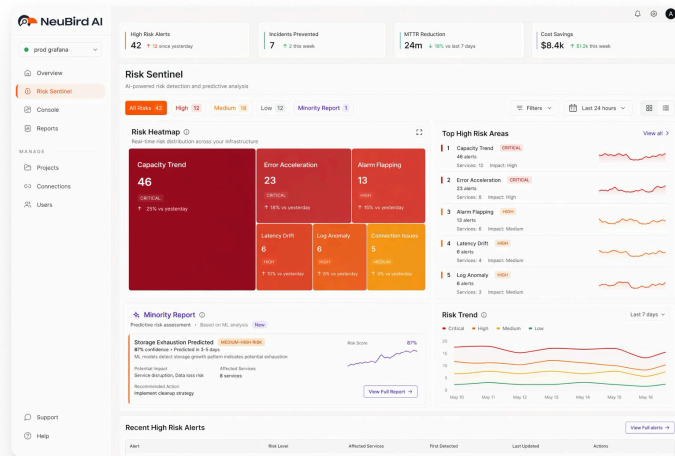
NeuBird AI

prod grafana

Overview
Risk Sentinel
Console
Reports

MANAGE
Projects
Connections
Users

Support
Help

High Risk Alerts
42 ↑ 12 since yesterday

Incidents Prevented
7 ↑ 2 this week

MTTR Reduction
24m ↓ 18% vs last 7 days

Cost Savings
$8.4k ↑ $1.2k this week

A

Risk Sentinel
AI-powered risk detection and predictive analysis

All Risks 42 High 12 Medium 18 Low 12 Minority Report 1

Filters Last 24 hours

Risk Heatmap
Real-time risk distribution across your infrastructure

Capacity Trend
46
CRITICAL
↑ 25% vs yesterday

Error Acceleration
23
CRITICAL
↑ 18% vs yesterday

Alarm Flapping
13
HIGH
↑ 15% vs yesterday

Latency Drift
6
HIGH
↑ 10% vs yesterday

Log Anomaly
6
HIGH
↑ 0% vs yesterday

Connection Issues
5
MEDIUM
↑ 0% vs yesterday

Top High Risk Areas
View all

1 Capacity Trend CRITICAL
46 alerts
Services: 12 Impact: High

2 Error Acceleration CRITICAL
23 alerts
Services: 8 Impact: High

3 Alarm Flapping HIGH
13 alerts
Services: 6 Impact: Medium

4 Latency Drift HIGH
6 alerts
Services: 4 Impact: Medium

5 Log Anomaly HIGH
6 alerts
Services: 3 Impact: Medium

Minority Report
Predictive risk assessment • Based on ML analysis New

Storage Exhaustion Predicted MEDIUM-HIGH RISK
87% confidence • Predicted in 3-5 days
ML models detect storage growth pattern indicates potential exhaustion

Risk Score 87%

Potential Impact
Service disruption, Data loss risk

Affected Services
8 services

Recommended Action
Implement cleanup strategy

View Full Report →

Risk Trend
Last 7 days
Critical High Medium Low
May 10 May 11 May 12 May 13 May 14 May 15 May 16

Recent High Risk Alerts
View Full alerts →

| Alert | Risk Level | Affected Services | First Detected | Last Updated | Actions |
|---|---|---|---|---|---|